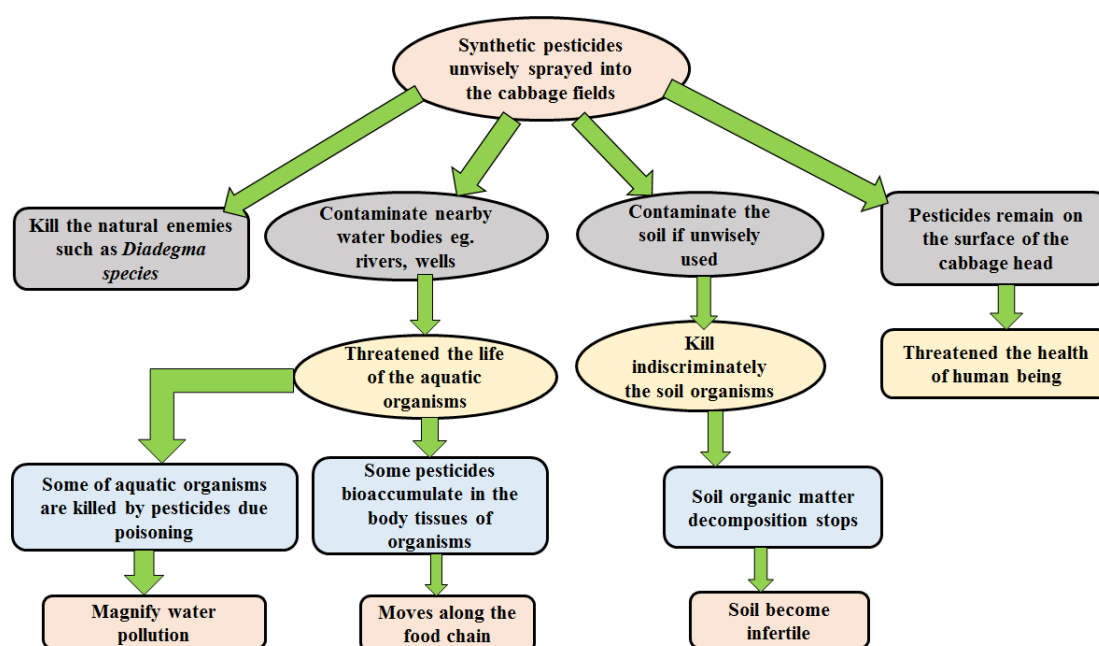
Synthetic pesticides unwisely sprayed into the cabbage fields

Kill the natural enemies such as *Diadegma species*

Contaminate nearby water bodies eg. rivers, wells

Contaminate the soil if unwisely used

Pesticides remain on the surface of the cabbage head

Threatened the life of the aquatic organisms

Kill indiscriminately the soil organisms

Threatened the health of human being

Some of aquatic organisms are killed by pesticides due poisoning

Some pesticides bioaccumulate in the body tissues of organisms

Soil organic matter decomposition stops

Magnify water pollution

Moves along the food chain

Soil become infertile